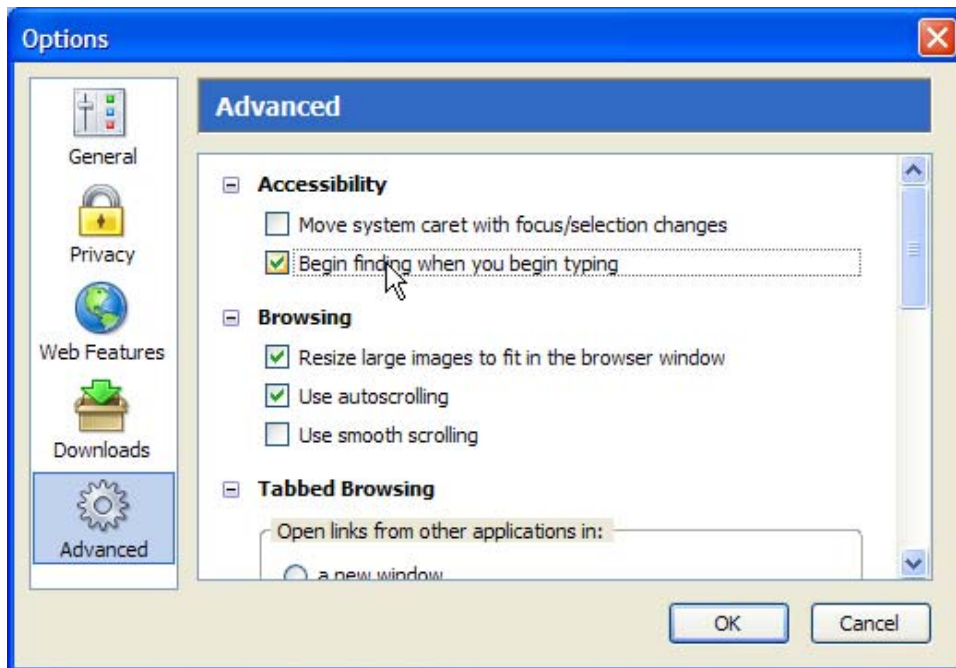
Options

General

Privacy

Web Features

Downloads

Advanced

Advanced

Accessibility

Move system caret with focus/selection changes

Begin finding when you begin typing

Browsing

Resize large images to fit in the browser window

Use autoscrolling

Use smooth scrolling

Tabbed Browsing

Open links from other applications in:

a new window

OK

Cancel